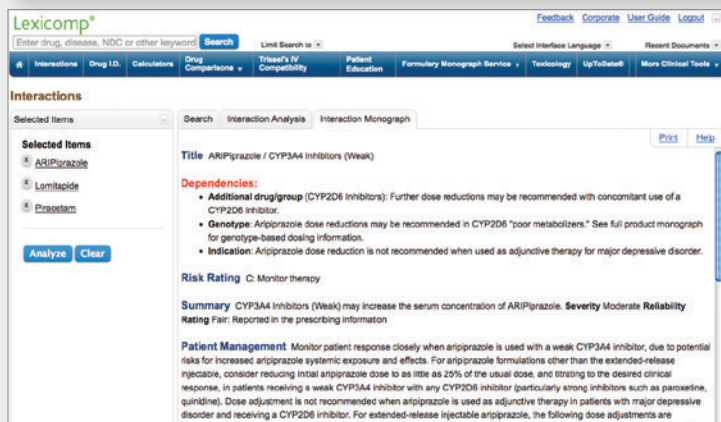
Lexicomp®

Feedback Corporate User Guide Logout

Enter drug, disease, NDC or other keyword Search Limit Search to Select Interface Language Recent Documents

Interactions Drug I.D. Calculators Drug Comparisons Trissel's IV Compatibility Patient Education Formulary Monograph Service Toxicology UpToDate® More Clinical Tools

Interactions

Selected Items

Selected Items
ARIPiprazole
Lomitapide
Piracetam

Analyze Clear

Search Interaction Analysis Interaction Monograph

Print Help

Title ARIPiprazole / CYP3A4 Inhibitors (Weak)

Dependencies:
• Additional drug/group (CYP2D6 Inhibitors): Further dose reductions may be recommended with concomitant use of a CYP2D6 inhibitor.
• Genotype: Aripiprazole dose reductions may be recommended in CYP2D6 "poor metabolizers." See full product monograph for genotype-based dosing information.
• Indication: Aripiprazole dose reduction is not recommended when used as adjunctive therapy for major depressive disorder.

Risk Rating C: Monitor therapy

Summary CYP3A4 Inhibitors (Weak) may increase the serum concentration of ARIPiprazole. Severity Moderate Reliability Rating Fair: Reported in the prescribing information

Patient Management Monitor patient response closely when aripiprazole is used with a weak CYP3A4 inhibitor, due to potential risks for increased aripiprazole systemic exposure and effects. For aripiprazole formulations other than the extended-release injectable, consider reducing initial aripiprazole dose to as little as 25% of the usual dose, and titrating to the desired clinical response, in patients receiving a weak CYP3A4 inhibitor with any CYP2D6 inhibitor (particularly strong inhibitors such as paroxetine, quinidine). Dose adjustment is not recommended when aripiprazole is used as adjunctive therapy in patients with major depressive disorder and receiving a CYP2D6 inhibitor. For extended-release injectable aripiprazole, the following dose adjustments are